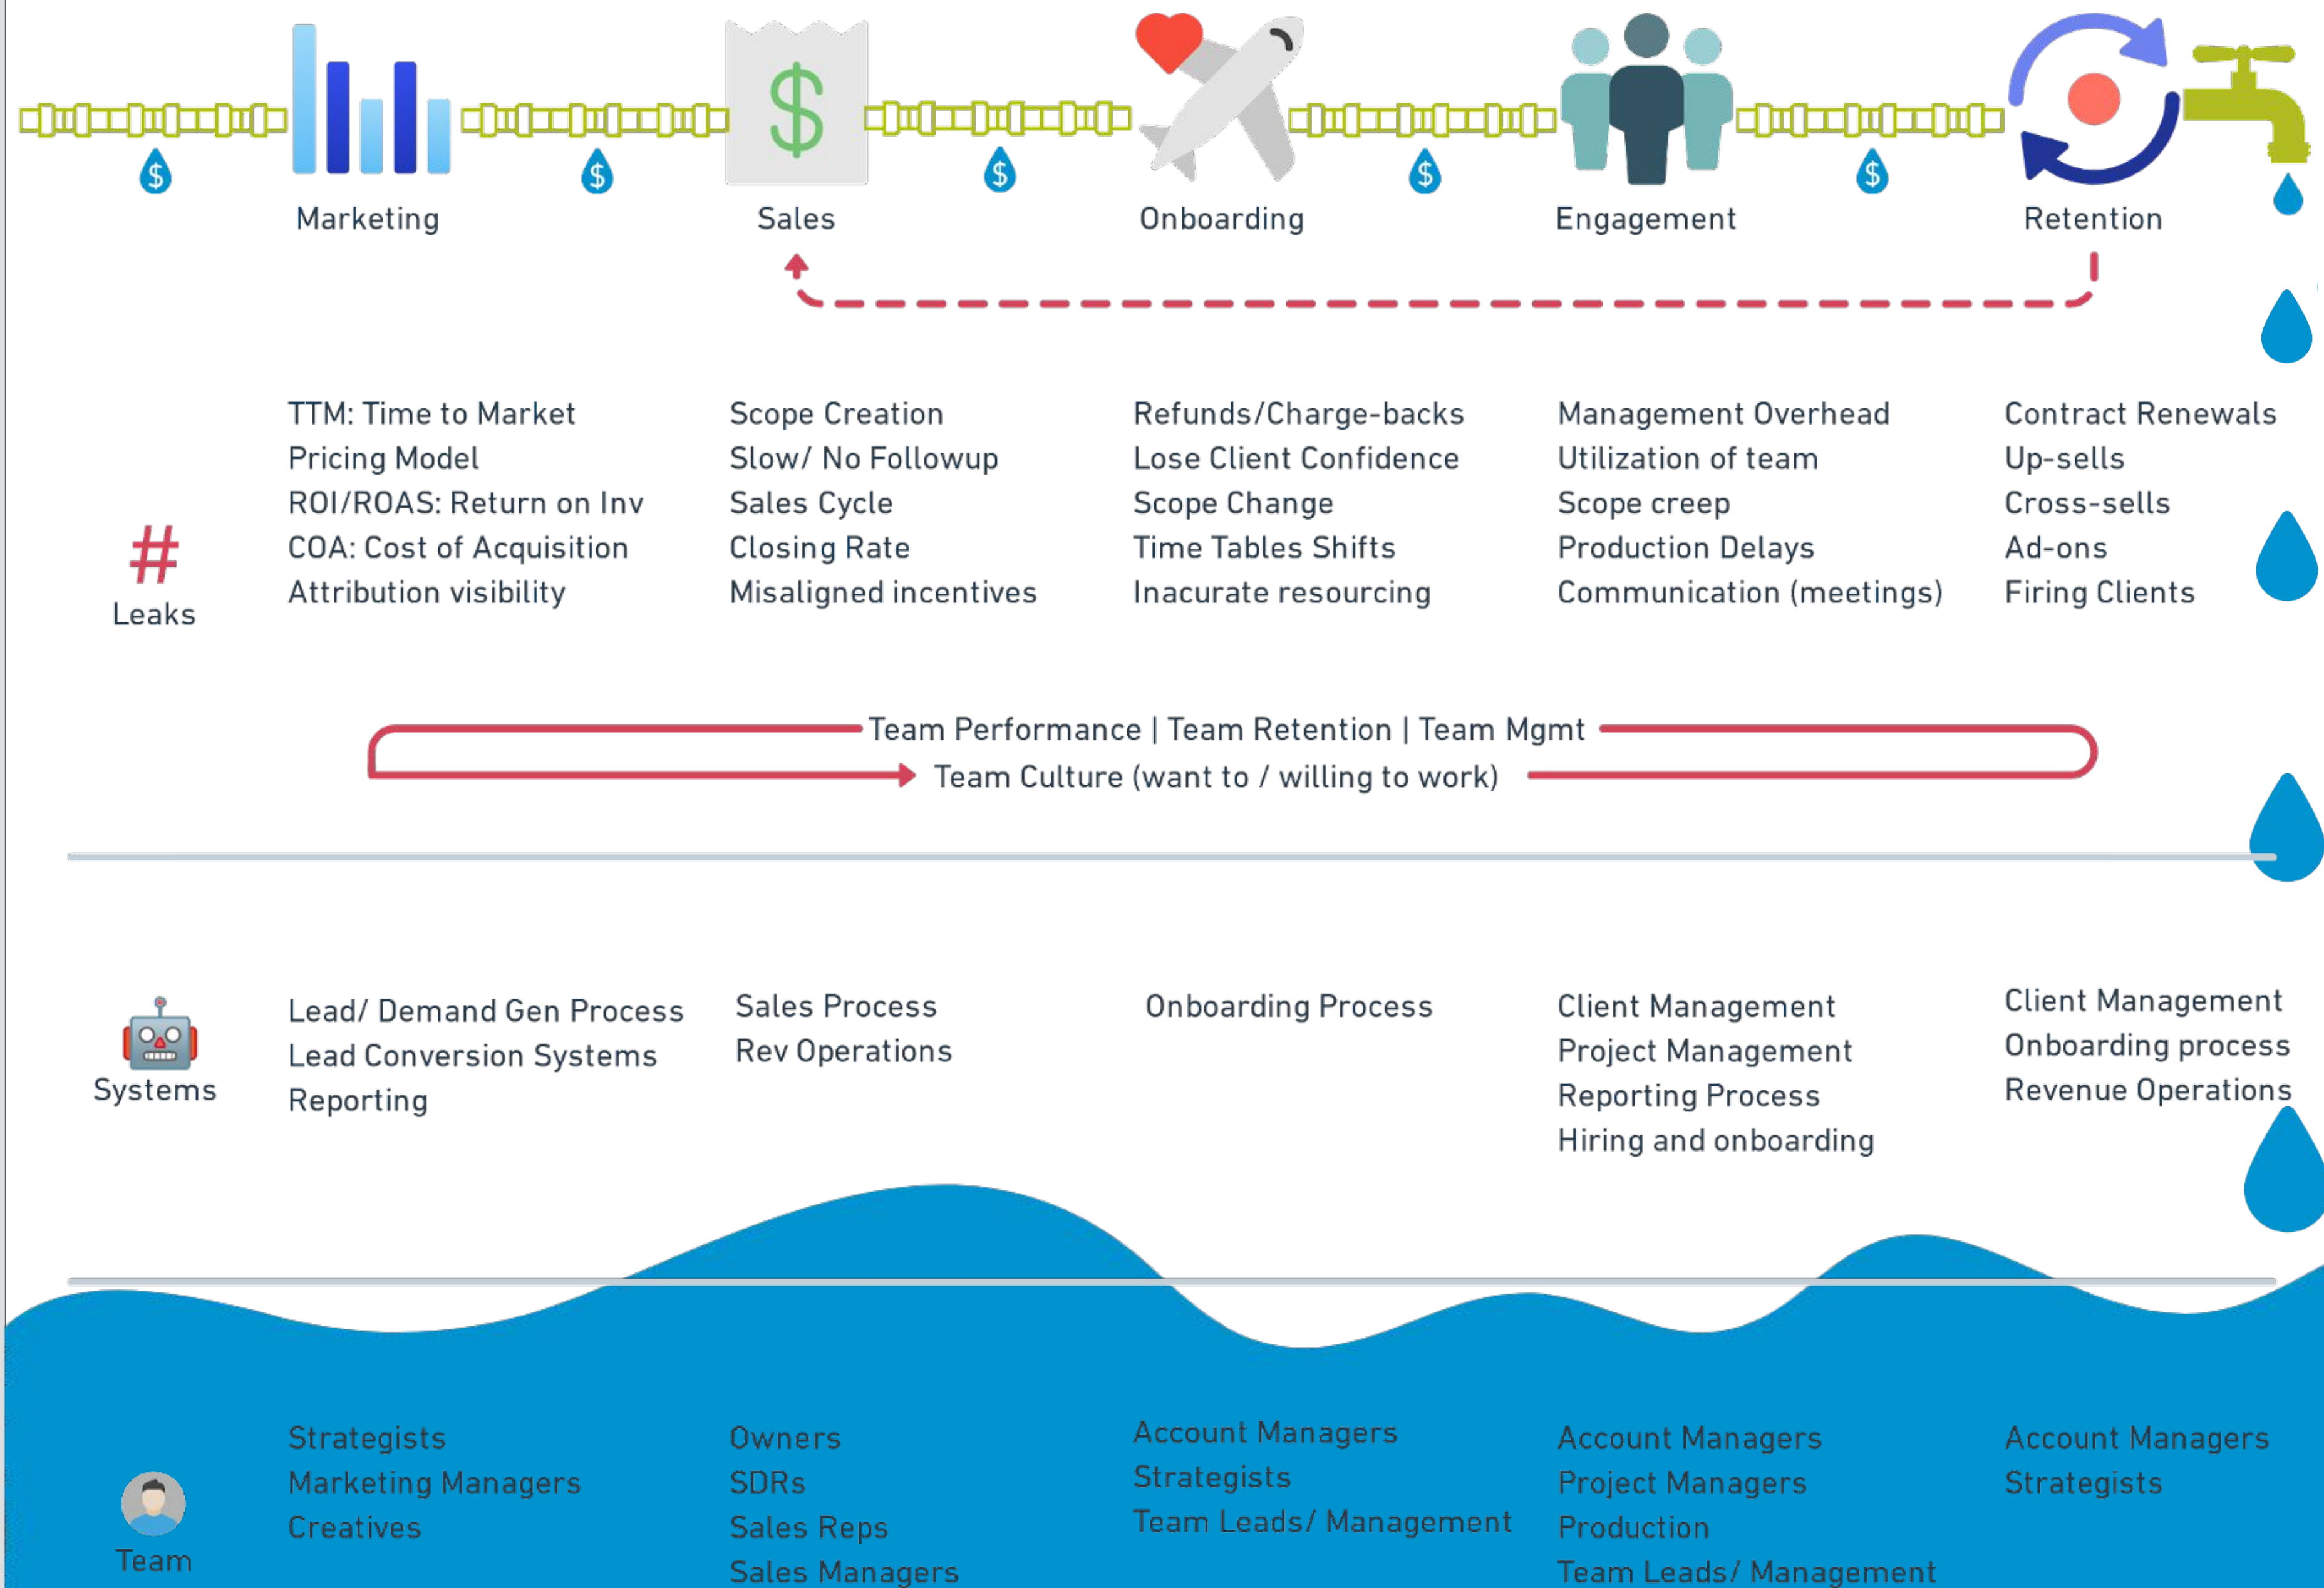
$ $ $ $ $

Marketing Sales Onboarding Engagement Retention

Leaks

TTM: Time to Market
Pricing Model
ROI/ROAS: Return on Inv
COA: Cost of Acquisition
Attribution visibility

Scope Creation
Slow/ No Followup
Sales Cycle
Closing Rate
Misaligned incentives

Refunds/Charge-backs
Lose Client Confidence
Scope Change
Time Tables Shifts
Inacurate resourcing

Management Overhead
Utilization of team
Scope creep
Production Delays
Communication (meetings)

Contract Renewals
Up-sells
Cross-sells
Ad-ons
Firing Clients

Team Performance | Team Retention | Team Mgmt
Team Culture (want to / willing to work)

Systems

Lead/ Demand Gen Process
Lead Conversion Systems
Reporting

Sales Process
Rev Operations

Onboarding Process

Client Management
Project Management
Reporting Process
Hiring and onboarding

Client Management
Onboarding process
Revenue Operations

Team

Strategists
Marketing Managers
Creatives

Owners
SDRs
Sales Reps
Sales Managers

Account Managers
Strategists
Team Leads/ Management

Account Managers
Project Managers
Production
Team Leads/ Management

Account Managers
Strategists